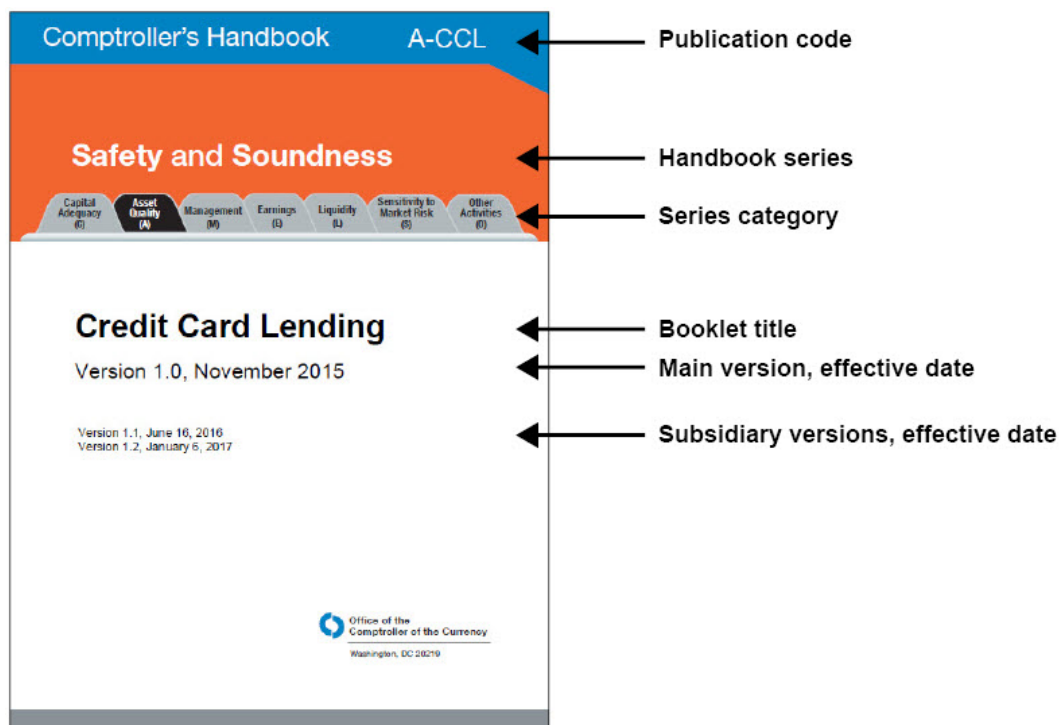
Comptroller's Handbook A-CCL

Publication code

Safety and Soundness

Handbook series

Capital Adequacy (C)
Asset Quality (A)
Management (M)
Earnings (E)
Liquidity (L)
Sensitivity to Market Risk (S)
Other Activities (O)

Series category

Credit Card Lending

Booklet title

Version 1.0, November 2015

Main version, effective date

Version 1.1, June 16, 2016
Version 1.2, January 6, 2017

Subsidiary versions, effective date

Office of the Comptroller of the Currency
Washington, DC 20219